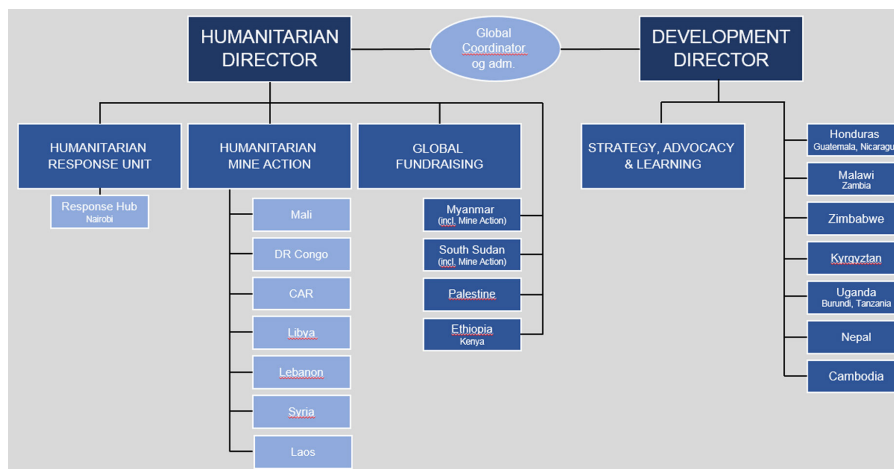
HUMANITARIAN DIRECTOR

Global Coordinator og adm.

DEVELOPMENT DIRECTOR

HUMANITARIAN RESPONSE UNIT

Response Hub
Nairobi

HUMANITARIAN MINE ACTION

Mali

DR Congo

CAR

Libya

Lebanon

Syria

Laos

GLOBAL FUNDRAISING

Myanmar
(incl. Mine Action)

South Sudan
(incl. Mine Action)

Palestine

Ethiopia
Kenya

STRATEGY, ADVOCACY & LEARNING

Honduras
Guatemala, Nicaragu

Malawi
Zambia

Zimbabwe

Kyrgyztan

Uganda
Burundi, Tanzania

Nepal

Cambodia